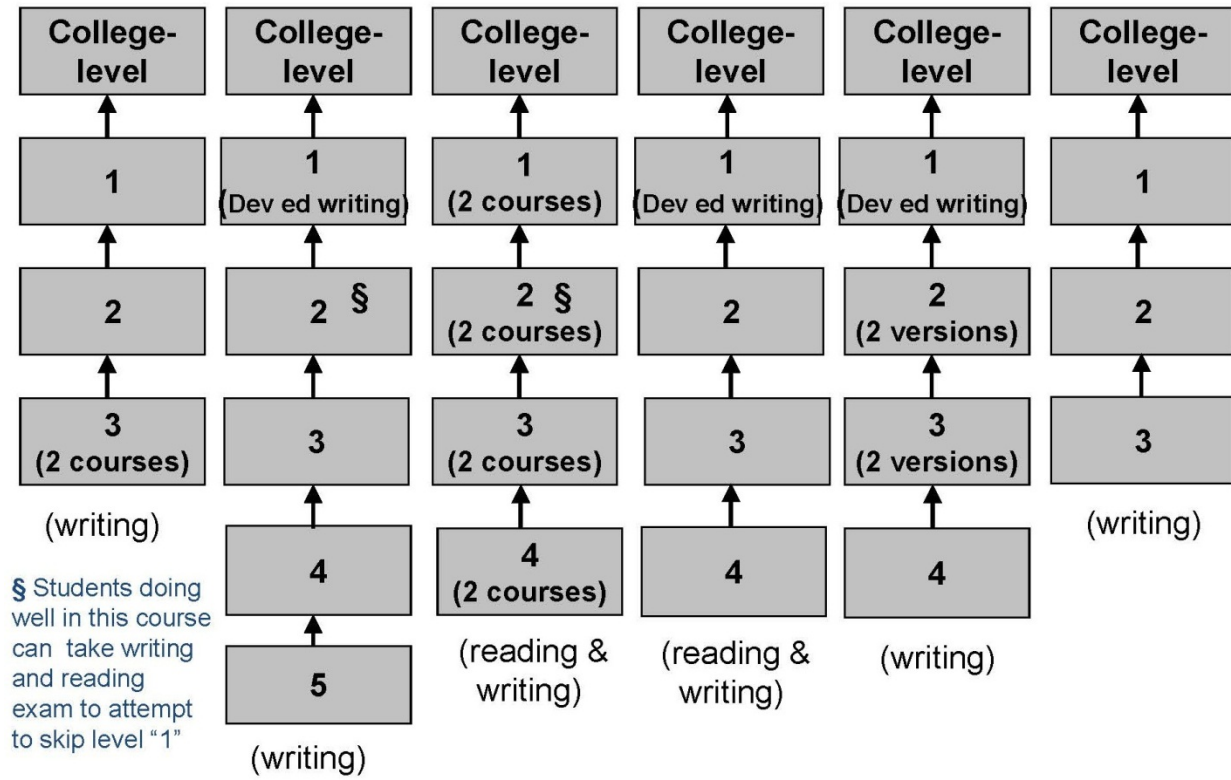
College-level

1

2

3
(2 courses)

(writing)

§ Students doing well in this course can take writing and reading exam to attempt to skip level "1"

College-level

1
(Dev ed writing)

2 §

3

4

5

(writing)

College-level

1
(2 courses)

2 §
(2 courses)

3
(2 courses)

4
(2 courses)

(reading & writing)

College-level

1
(Dev ed writing)

2

3

4

(reading & writing)

College-level

1
(Dev ed writing)

2
(2 versions)

3
(2 versions)

4

(writing)

College-level

1

2

3

(writing)